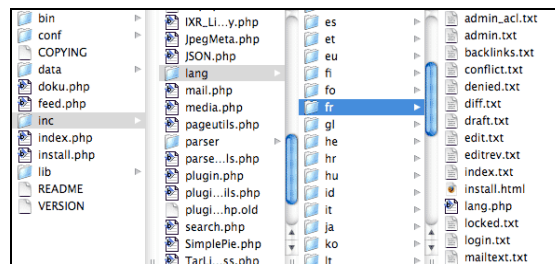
bin
conf
COPYING
data
doku.php
feed.php
inc
index.php
install.php
lib
README
VERSION

IXR_Li...y.php
JpegMeta.php
JSON.php
lang
mail.php
media.php
pageutils.php
parser
parse...ls.php
plugin.php
plugi...ils.php
plugi...hp.old
search.php
SimplePie.php
TarLi...ss.php

es
et
eu
fi
fo
fr
gl
he
hr
hu
id
it
ja
ko
lt

admin_acl.txt
admin.txt
backlinks.txt
conflict.txt
denied.txt
diff.txt
draft.txt
edit.txt
editrev.txt
index.txt
install.html
lang.php
locked.txt
login.txt
mailtext.txt